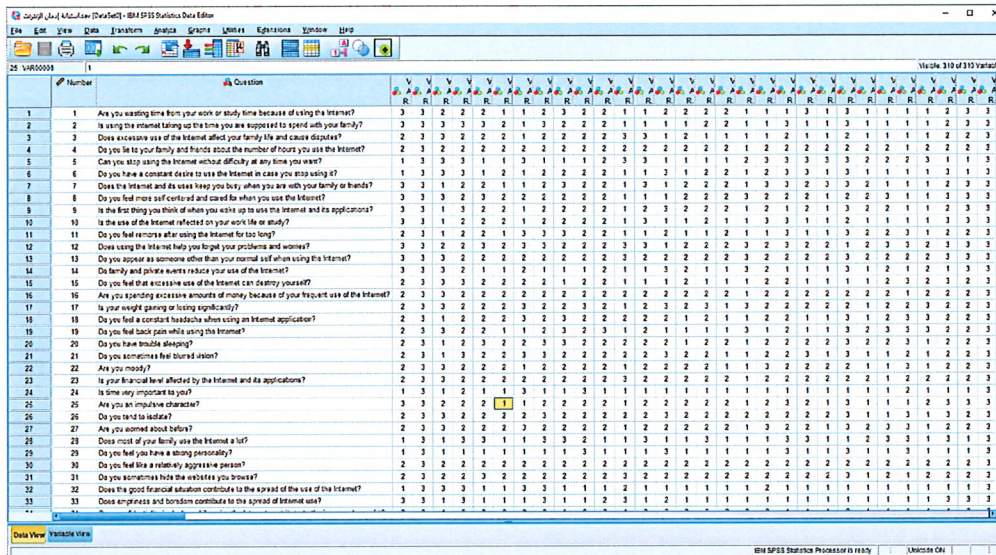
مقياس استبانة إدمان الإنترنت [DataSet0] - IBM SPSS Statistics Data Editor

File Edit View Data Transform Analyze Graphs Utilities Extensions Window Help

25 : VAR00008 1

Visible: 310 of 310 Variables

| | Number | Question |
|---|---|---|
| 1 | 1 | Are you wasting time from your work or study time because of using the Internet? |
| 2 | 2 | Is using the internet taking up the time you are supposed to spend with your family? |
| 3 | 3 | Does excessive use of the Internet affect your family life and cause disputes? |
| 4 | 4 | Do you lie to your family and friends about the number of hours you use the Internet? |
| 5 | 5 | Can you stop using the Internet without difficulty at any time you want? |
| 6 | 6 | Do you have a constant desire to use the Internet in case you stop using it? |
| 7 | 7 | Does the Internet and its uses keep you busy, when you are with your family or friends? |
| 8 | 8 | Do you feel more self-centered and cared for when you use the Internet? |
| 9 | 9 | Is the first thing you think of when you wake up to use the Internet and its applications? |
| 10 | 10 | Is the use of the Internet reflected on your work life or study? |
| 11 | 11 | Do you feel remorse after using the Internet for too long? |
| 12 | 12 | Does using the Internet help you forget your problems and worries? |
| 13 | 13 | Do you appear as someone other than your normal self when using the Internet? |
| 14 | 14 | Do family and private events reduce your use of the Internet? |
| 15 | 15 | Do you feel that excessive use of the Internet can destroy yourself? |
| 16 | 16 | Are you spending excessive amounts of money because of your frequent use of the Internet? |
| 17 | 17 | Is your weight gaining or losing significantly? |
| 18 | 18 | Do you feel a constant headache when using an Internet application? |
| 19 | 19 | Do you feel back pain while using the Internet? |
| 20 | 20 | Do you have trouble sleeping? |
| 21 | 21 | Do you sometimes feel blurred vision? |
| 22 | 22 | Are you moody? |
| 23 | 23 | Is your financial level affected by the Internet and its applications? |
| 24 | 24 | Is time very important to you? |
| 25 | 25 | Are you an impulsive character? |
| 26 | 26 | Do you tend to isolate? |
| 27 | 27 | Are you worried about before? |
| 28 | 28 | Does most of your family use the Internet a lot? |
| 29 | 29 | Do you feel you have a strong personality? |
| 30 | 30 | Do you feel like a relatively aggressive person? |
| 31 | 31 | Do you sometimes hide the websites you browse? |
| 32 | 32 | Does the good financial situation contribute to the spread of the use of the Internet? |
| 33 | 33 | Does emptiness and boredom contribute to the spread of Internet use? |

Data View Variable View

IBM SPSS Statistics Processor is ready Unicode:ON